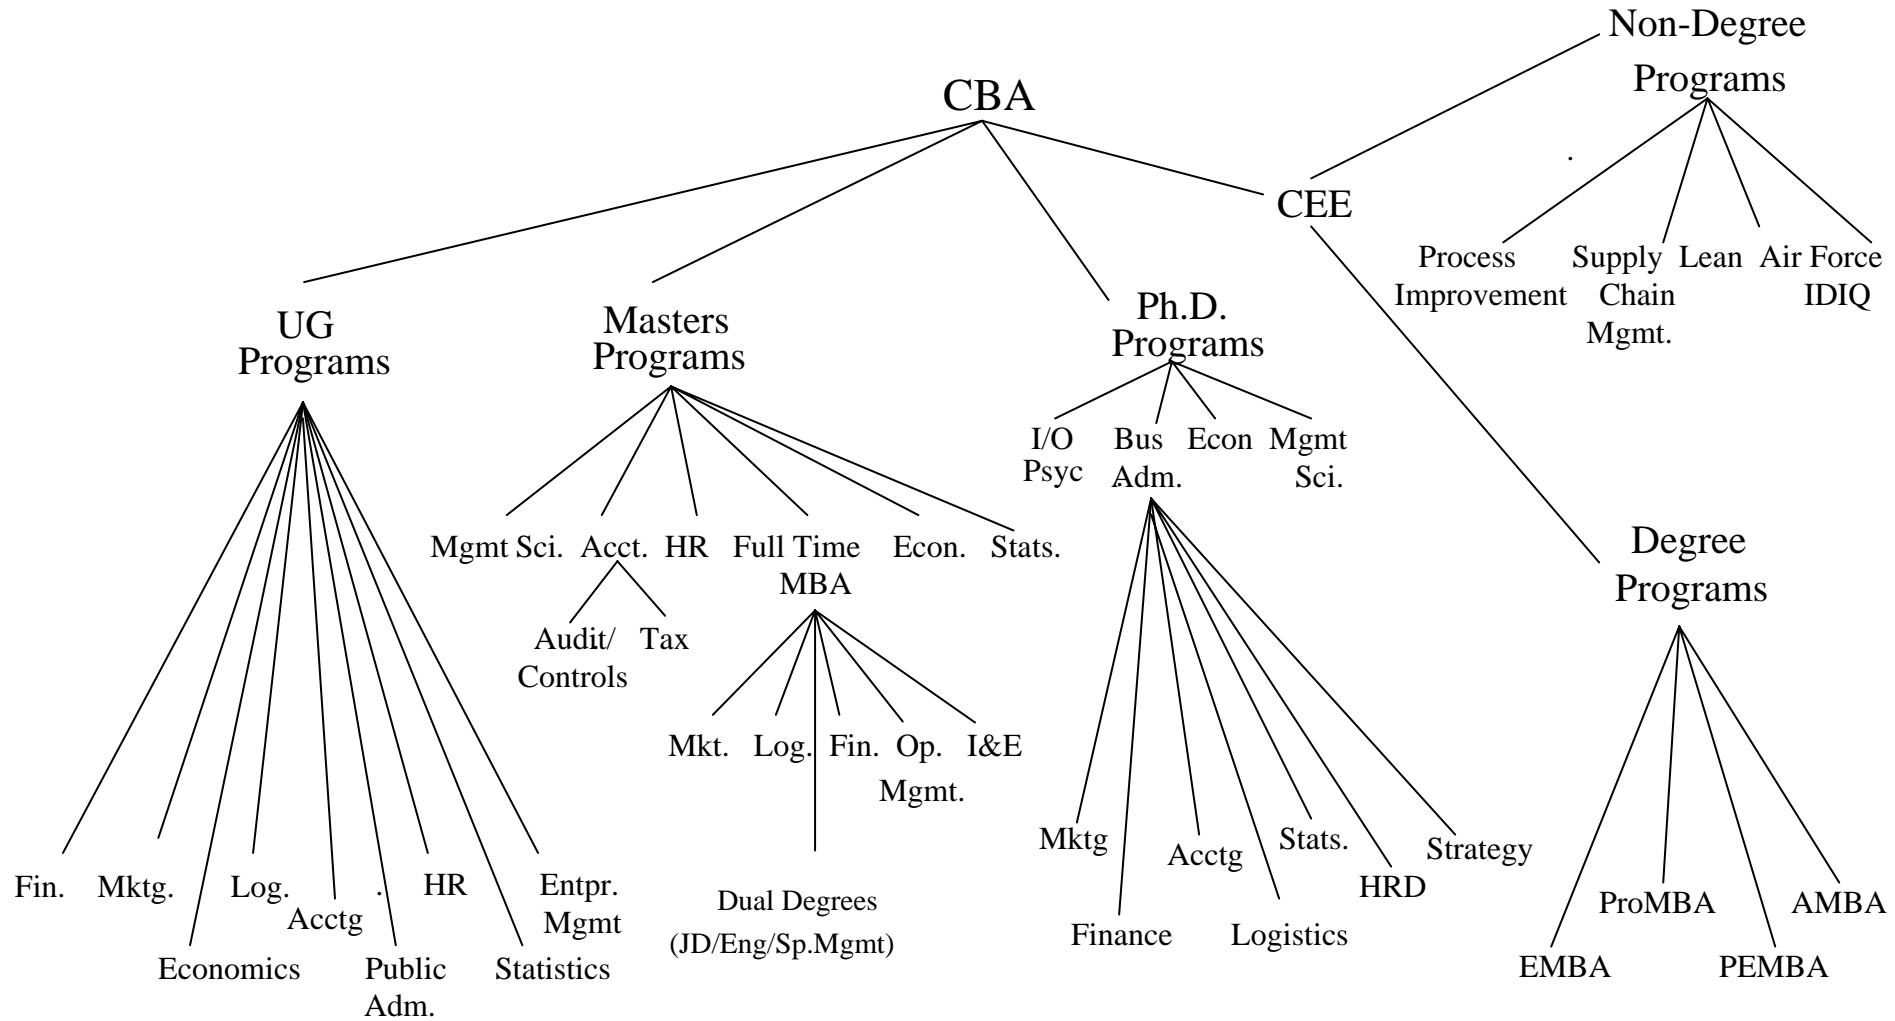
CBA

Non-Degree Programs

.

CEE

Process Improvement

Supply Chain Mgmt.

Lean

Air Force IDIQ

UG Programs

Masters Programs

Ph.D. Programs

I/O Psyc

Bus Adm.

Econ

Mgmt Sci.

Mgmt Sci.

Acct.

HR

Full Time MBA

Econ.

Stats.

Audit/ Controls

Tax

Mkt.

Log.

Fin.

Op. Mgmt.

I&E

Dual Degrees (JD/Eng/Sp.Mgmt)

Degree Programs

Fin.

Mktg.

Economics

Log.

Acctg

.

Public Adm.

HR

Statistics

Entpr. Mgmt

Mktg

Finance

Acctg

Logistics

Stats.

HRD

Strategy

EMBA

ProMBA

PEMBA

AMBA